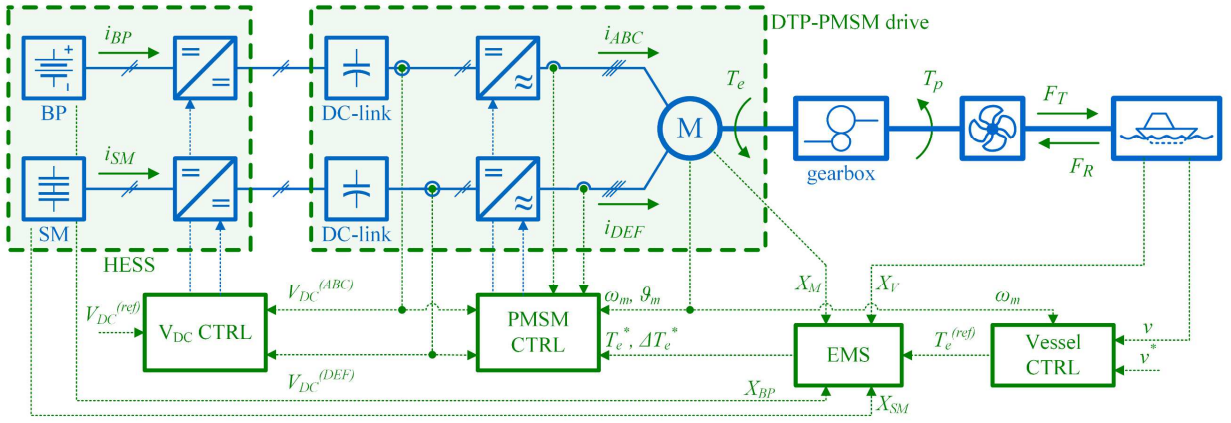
DTP-PMSM drive

$i_{BP}$

BP

$i_{SM}$

SM

HESS

DC-link

DC-link

$i_{ABC}$

$i_{DEF}$

M

$T_e$

$T_p$

gearbox

$F_T$

$F_R$

$V_{DC}^{(ref)}$

$V_{DC}$ CTRL

$V_{DC}^{(ABC)}$

$V_{DC}^{(DEF)}$

PMSM CTRL

$\omega_m$, $\vartheta_m$

$T_e^*$, $\Delta T_e^*$

$X_M$

$X_V$

$\omega_m$

EMS

$T_e^{(ref)}$

Vessel CTRL

$v$

$v^*$

$X_{BP}$

$X_{SM}$